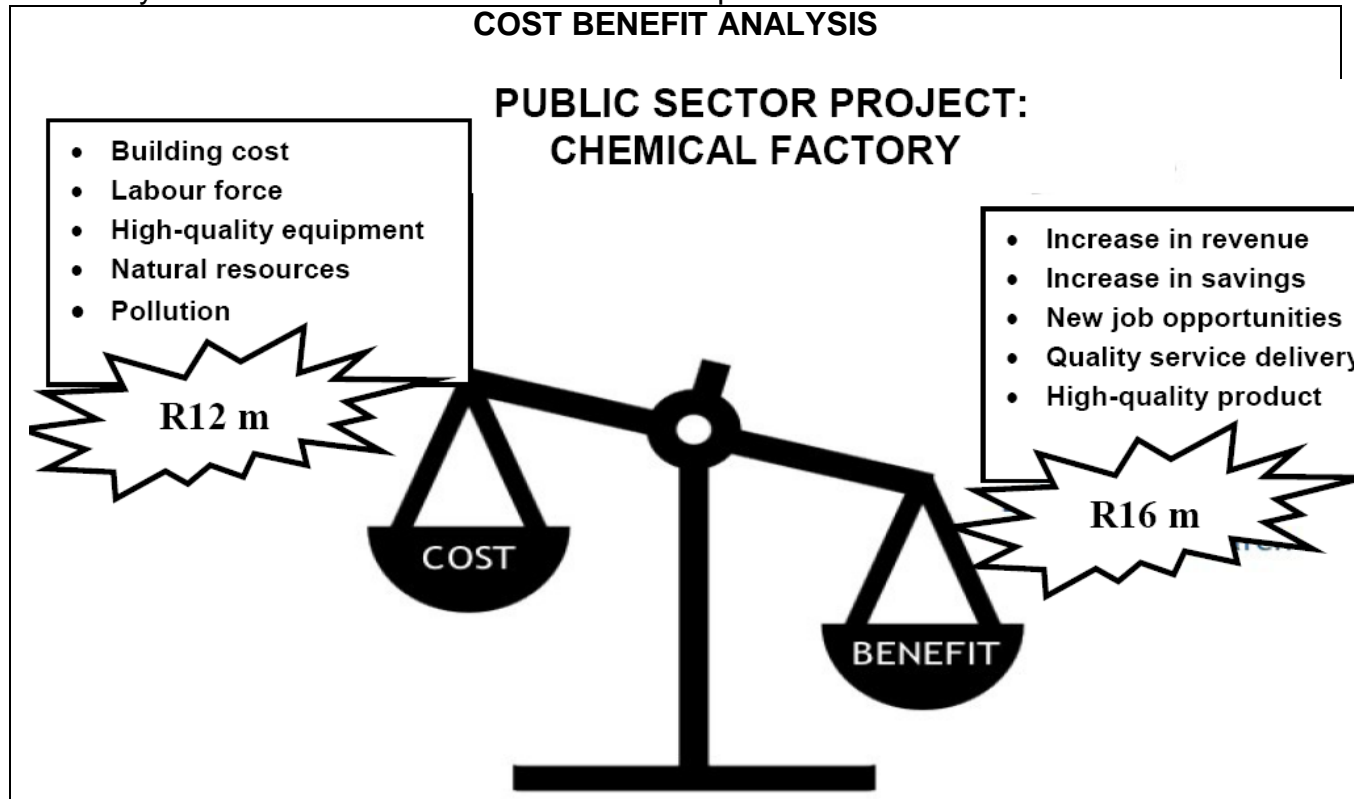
COST BENEFIT ANALYSIS

PUBLIC SECTOR PROJECT: CHEMICAL FACTORY

- Building cost
- Labour force
- High-quality equipment
- Natural resources
- Pollution

R12 m

- Increase in revenue
- Increase in savings
- New job opportunities
- Quality service deliver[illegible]
- High-quality product

R16 m

COST

BENEFIT